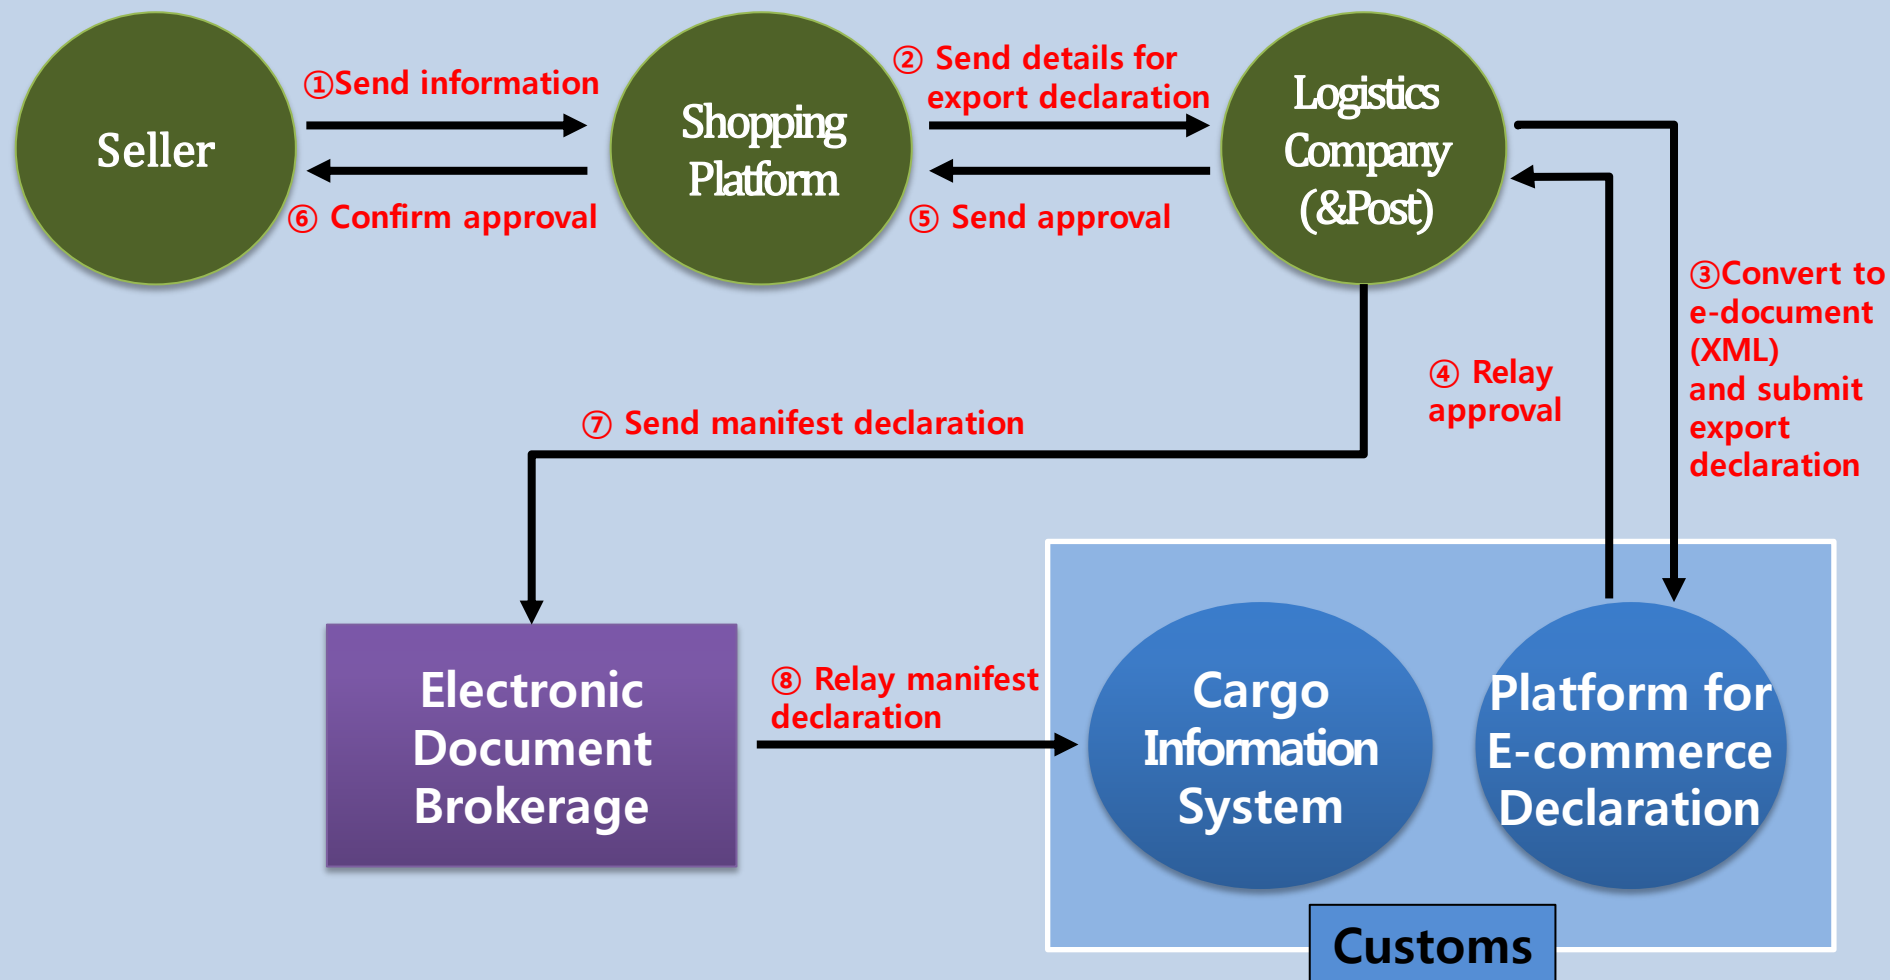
Seller

①Send information

⑥ Confirm approval

Shopping Platform

② Send details for export declaration

⑤ Send approval

Logistics Company (&Post)

③Convert to e-document (XML) and submit export declaration

④ Relay approval

⑦ Send manifest declaration

Electronic Document Brokerage

⑧ Relay manifest declaration

Cargo Information System

Platform for E-commerce Declaration

Customs